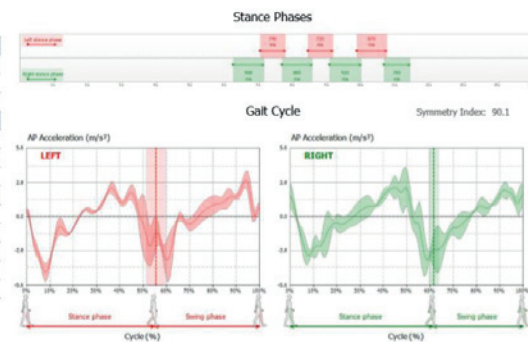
Stance Phases

Left stance phase

Right stance phase

Gait Cycle

Symmetry Index: 90.1

AP Acceleration (m/s²)

LEFT

5.4

2.8

0.0

-2.6

0%

10%

20%

30%

40%

50%

60%

70%

80%

90%

100%

Stance phase

Swing phase

Cycle (%)

AP Acceleration (m/s²)

RIGHT

5.4

2.8

0.0

-2.6

0%

10%

20%

30%

40%

50%

60%

70%

80%

90%

100%

Stance phase

Swing phase

Cycle (%)